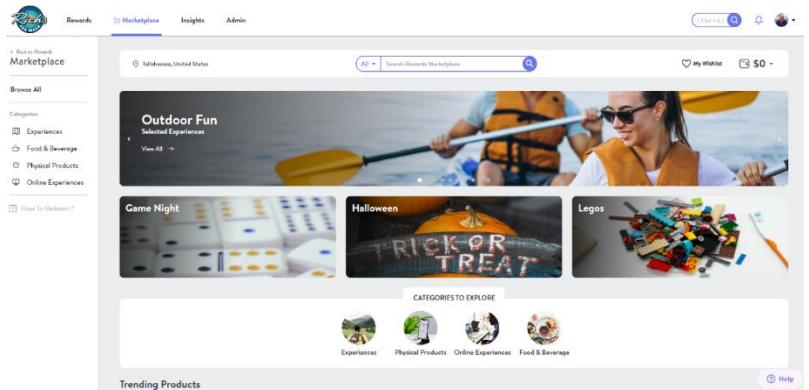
Rewards Marketplace Insights Admin

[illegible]

< Back to Rewards
Marketplace

Browse All

Categories

Experiences

Food & Beverage

Physical Products

Online Experiences

How To Redeem ?

Tallahassee, United States

All ▾ Search Rewards Marketplace

My Wishlist

$0 ▾

Outdoor Fun
Selected Experiences

View All →

Game Night

Halloween

TRICK OR TREAT

Legos

CATEGORIES TO EXPLORE

Experiences

Physical Products

Online Experiences

Food & Beverage

Trending Products

Help